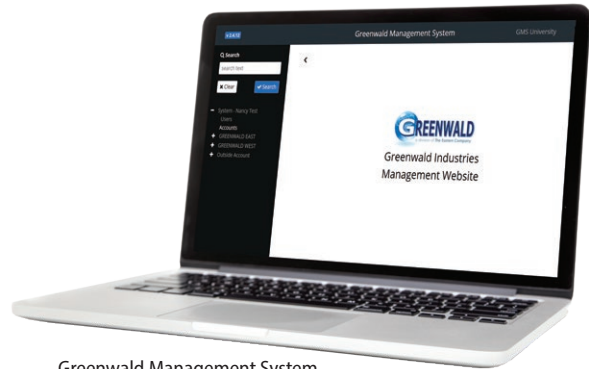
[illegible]

Greenwald Management System

GMS University

Q Search

Search text

✖ Clear

✔ Search

− System - Nancy Test

Users

Accounts

+ GREENWALD EAST

+ GREENWALD WEST

+ Outside Account

‹

GREENWALD

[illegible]

Greenwald Industries Management Website

Greenwald Management System